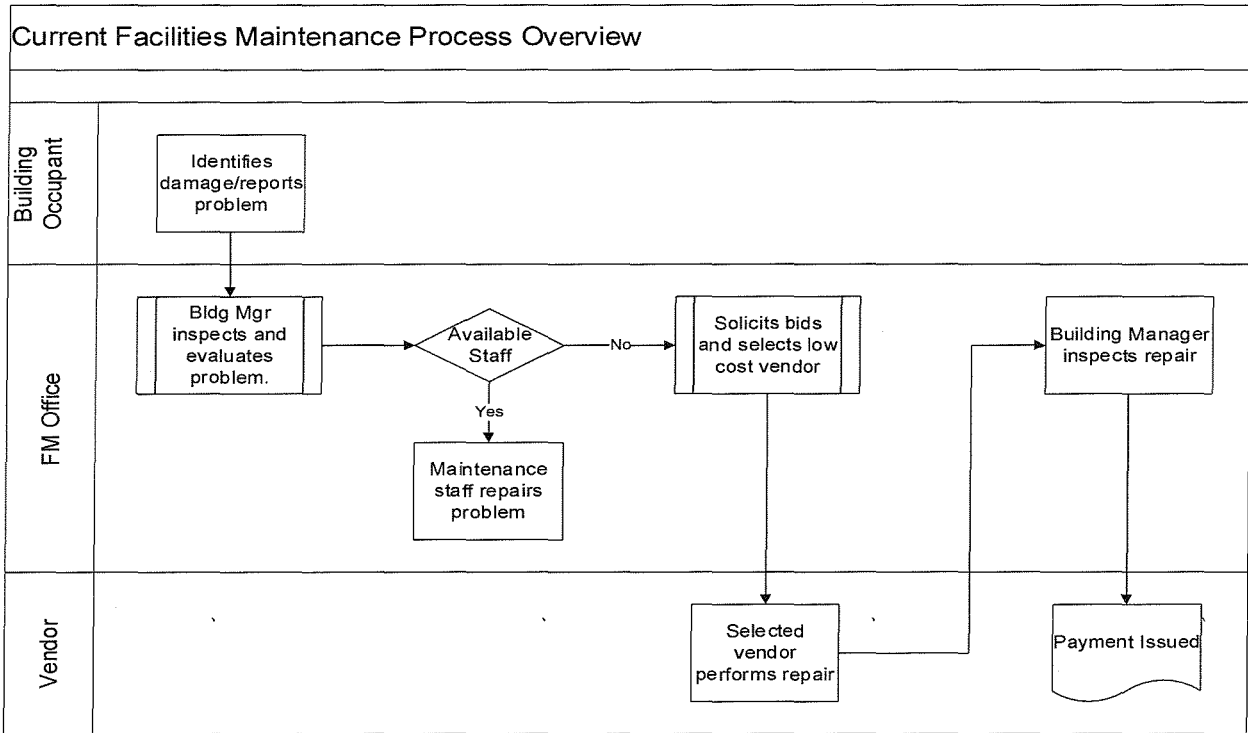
Current Facilities Maintenance Process Overview

Building Occupant

Identifies damage/reports problem

FM Office

Bldg Mgr inspects and evaluates problem.

Available Staff

No

Yes

Maintenance staff repairs problem

Solicits bids and selects low cost vendor

Building Manager inspects repair

Vendor

Selected vendor performs repair

Payment Issued